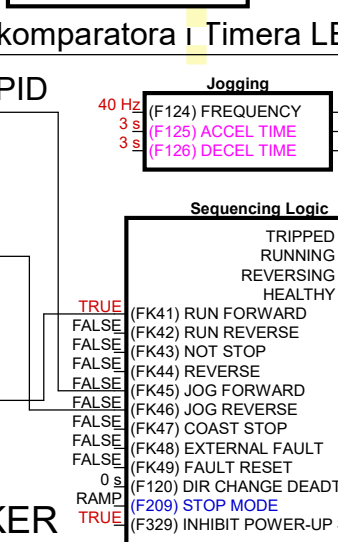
komparatora i Timera LE

PID

Jogging
40 Hz (F124) FREQUENCY
3 s (F125) ACCEL TIME
3 s (F126) DECEL TIME

Sequencing Logic
TRIPPED
RUNNING
REVERSING
HEALTHY
TRUE (FK41) RUN FORWARD
FALSE (FK42) RUN REVERSE
FALSE (FK43) NOT STOP
FALSE (FK44) REVERSE
FALSE (FK45) JOG FORWARD
FALSE (FK46) JOG REVERSE
FALSE (FK47) COAST STOP
FALSE (FK48) EXTERNAL FAULT
FALSE (FK49) FAULT RESET
0 s (F120) DIR CHANGE DEADT
RAMP (F209) STOP MODE
TRUE (F329) INHIBIT POWER-UP

KER